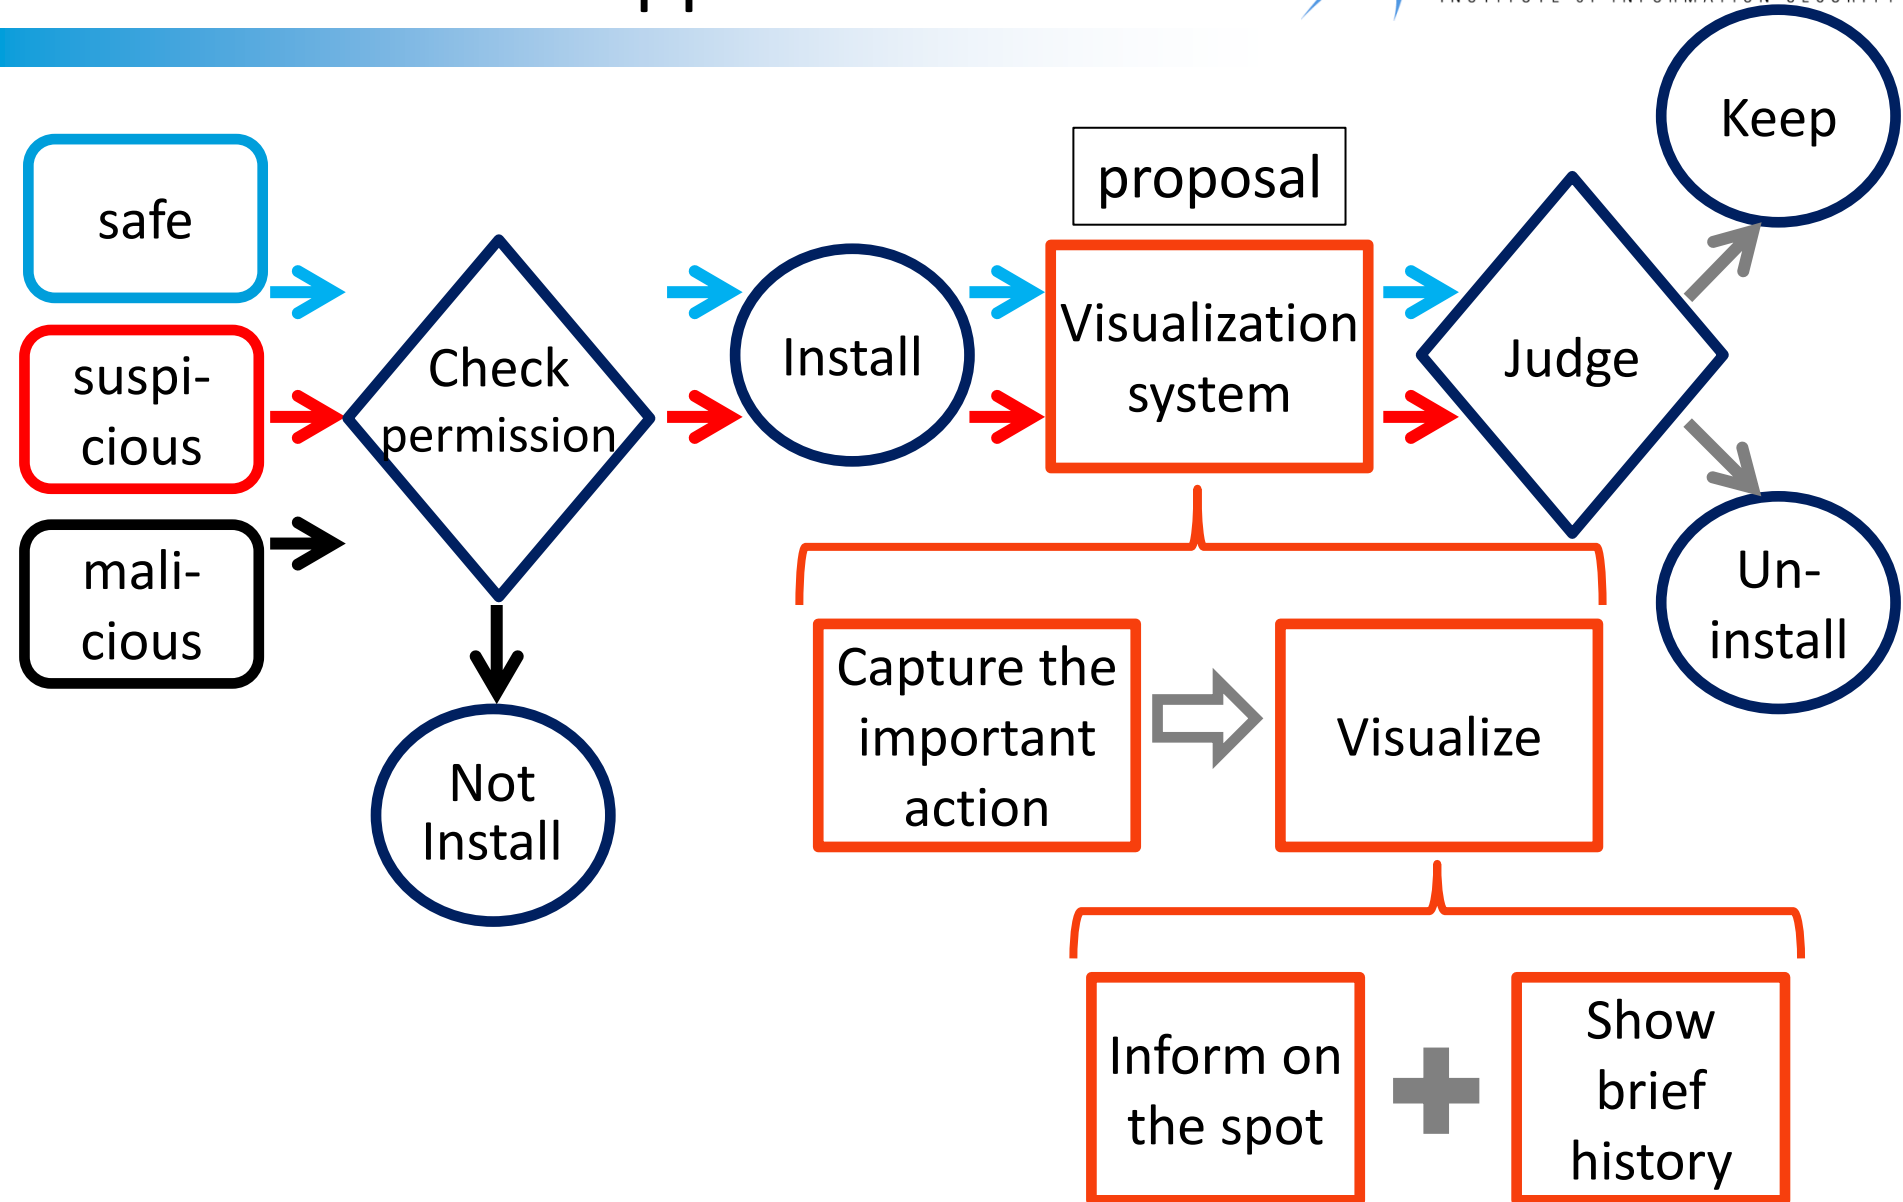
safe

suspicious

malicious

Check permission

Not Install

Install

proposal

Visualization system

Judge

Keep

Uninstall

Capture the important action

Visualize

Inform on the spot

Show brief history